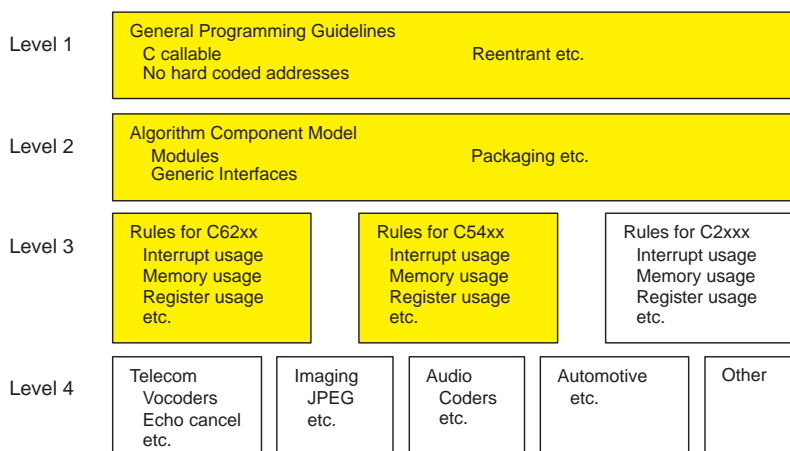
Level 1

General Programming Guidelines
C callable
No hard coded addresses
Reentrant etc.

Level 2

Algorithm Component Model
Modules
Generic Interfaces
Packaging etc.

Level 3

Rules for C62xx
Interrupt usage
Memory usage
Register usage
etc.

Rules for C54xx
Interrupt usage
Memory usage
Register usage
etc.

Rules for C2xxx
Interrupt usage
Memory usage
Register usage
etc.

Level 4

Telecom
Vocoders
Echo cancel
etc.

Imaging
JPEG
etc.

Audio
Coders
etc.

Automotive
etc.

Other